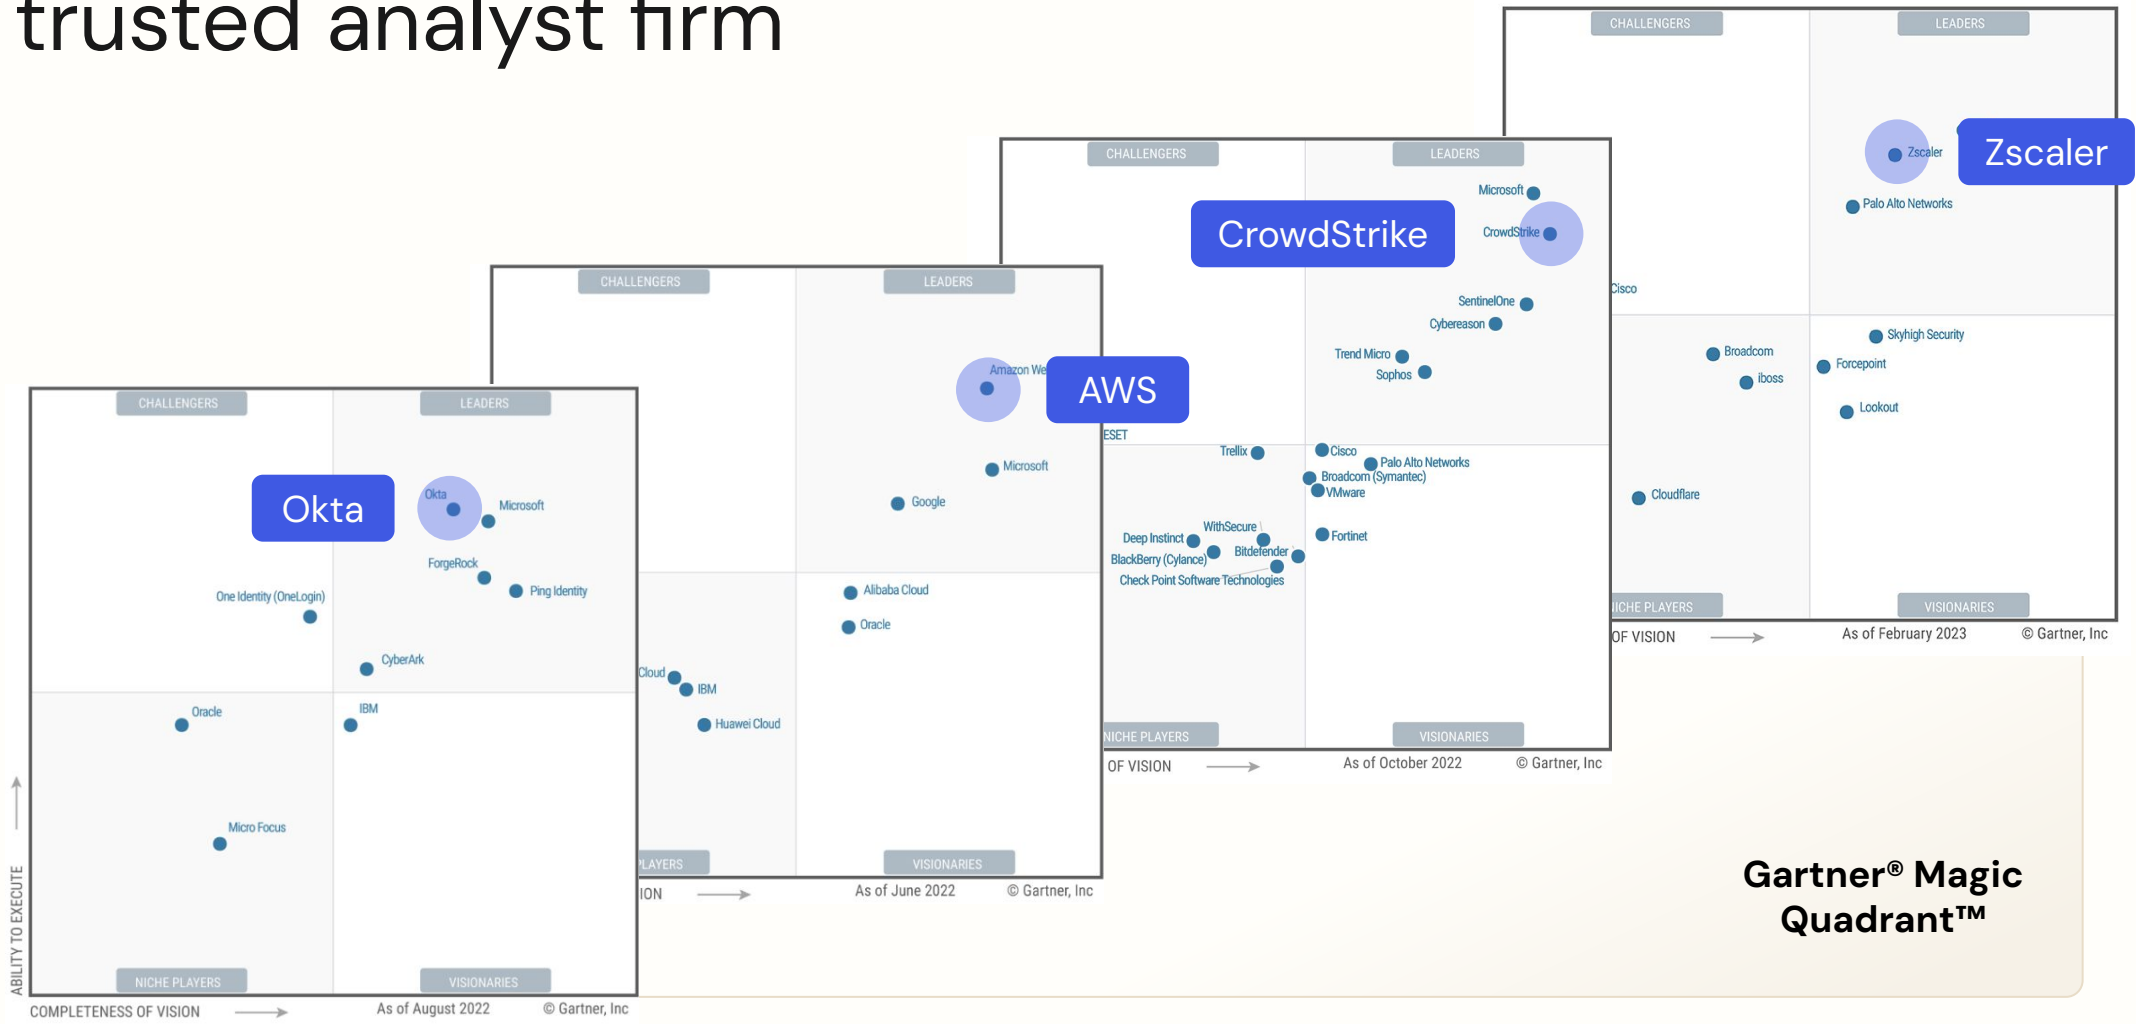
trusted analyst firm

CHALLENGERS
LEADERS
Zscaler
Zscaler
Palo Alto Networks
Cisco
Broadcom
iboss
Skyhigh Security
Forcepoint
Lookout
Cloudflare
ICHE PLAYERS
VISIONARIES
OF VISION
As of February 2023
© Gartner, Inc

CHALLENGERS
LEADERS
Microsoft
CrowdStrike
CrowdStrike
SentinelOne
Cybereason
Trend Micro
Sophos
ESET
Trellix
Cisco
Palo Alto Networks
Broadcom (Symantec)
VMware
Fortinet
WithSecure
Deep Instinct
Bitdefender
BlackBerry (Cylance)
Check Point Software Technologies
NICHE PLAYERS
VISIONARIES
OF VISION
As of October 2022
© Gartner, Inc

CHALLENGERS
LEADERS
Amazon We
AWS
Microsoft
Google
Alibaba Cloud
Oracle
Cloud
IBM
Huawei Cloud
PLAYERS
VISIONARIES
ION
As of June 2022
© Gartner, Inc

CHALLENGERS
LEADERS
Okta
Okta
Microsoft
ForgeRock
Ping Identity
One Identity (OneLogin)
CyberArk
Oracle
IBM
Micro Focus
NICHE PLAYERS
VISIONARIES
ABILITY TO EXECUTE
COMPLETENESS OF VISION
As of August 2022
© Gartner, Inc

Gartner® Magic Quadrant™